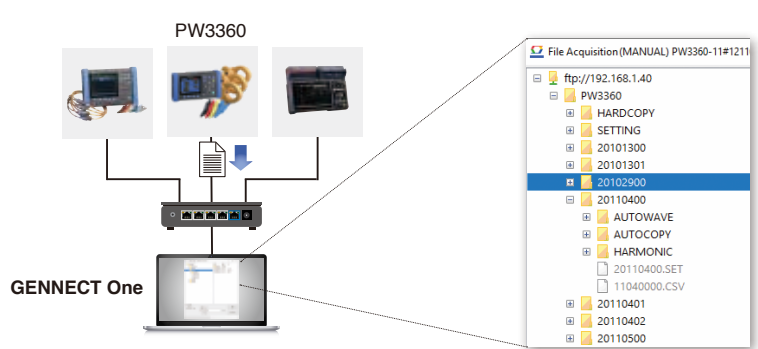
PW3360

GENNECT One

File Acquisition(MANUAL) PW3360-11#1211

ftp://192.168.1.40
PW3360
HARDCOPY
SETTING
20101300
20101301
20102900
20110400
AUTOWAVE
AUTOCOPY
HARMONIC
20110400.SET
11040000.CSV
20110401
20110402
20110500